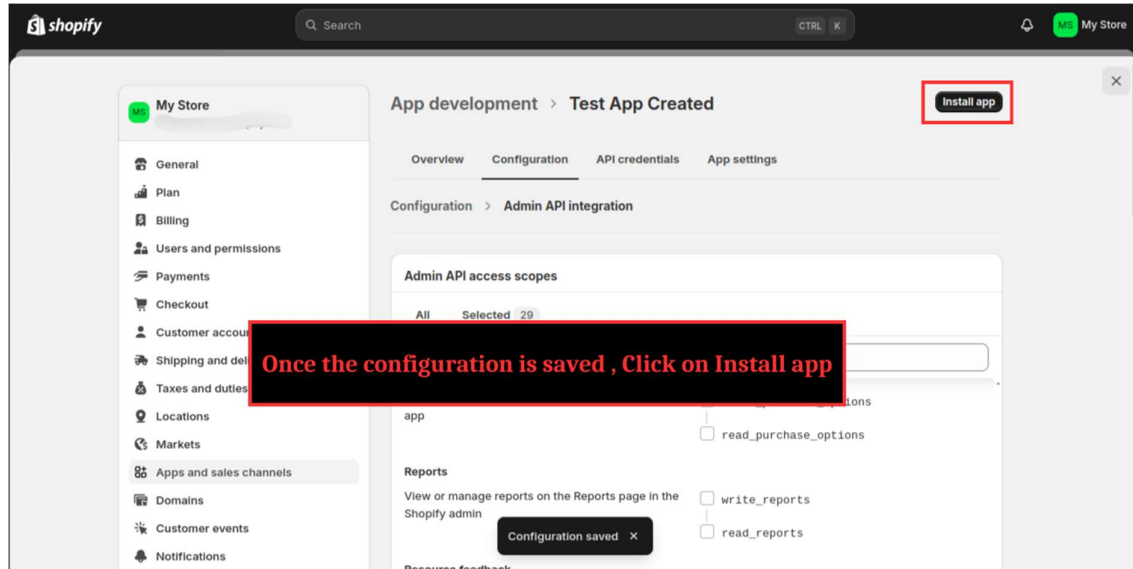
shopify

Search CTRL K

MS My Store

MS My Store

General
Plan
Billing
Users and permissions
Payments
Checkout
Customer accou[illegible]
Shipping and del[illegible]
Taxes and duties
Locations
Markets
Apps and sales channels
Domains
Customer events
Notifications

App development > Test App Created

Install app

Overview Configuration API credentials App settings

Configuration > Admin API integration

Admin API access scopes

All Selected 29

Once the configuration is saved , Click on Install app

app

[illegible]ions

read_purchase_options

Reports

View or manage reports on the Reports page in the Shopify admin

write_reports

read_reports

Configuration saved ×

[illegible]